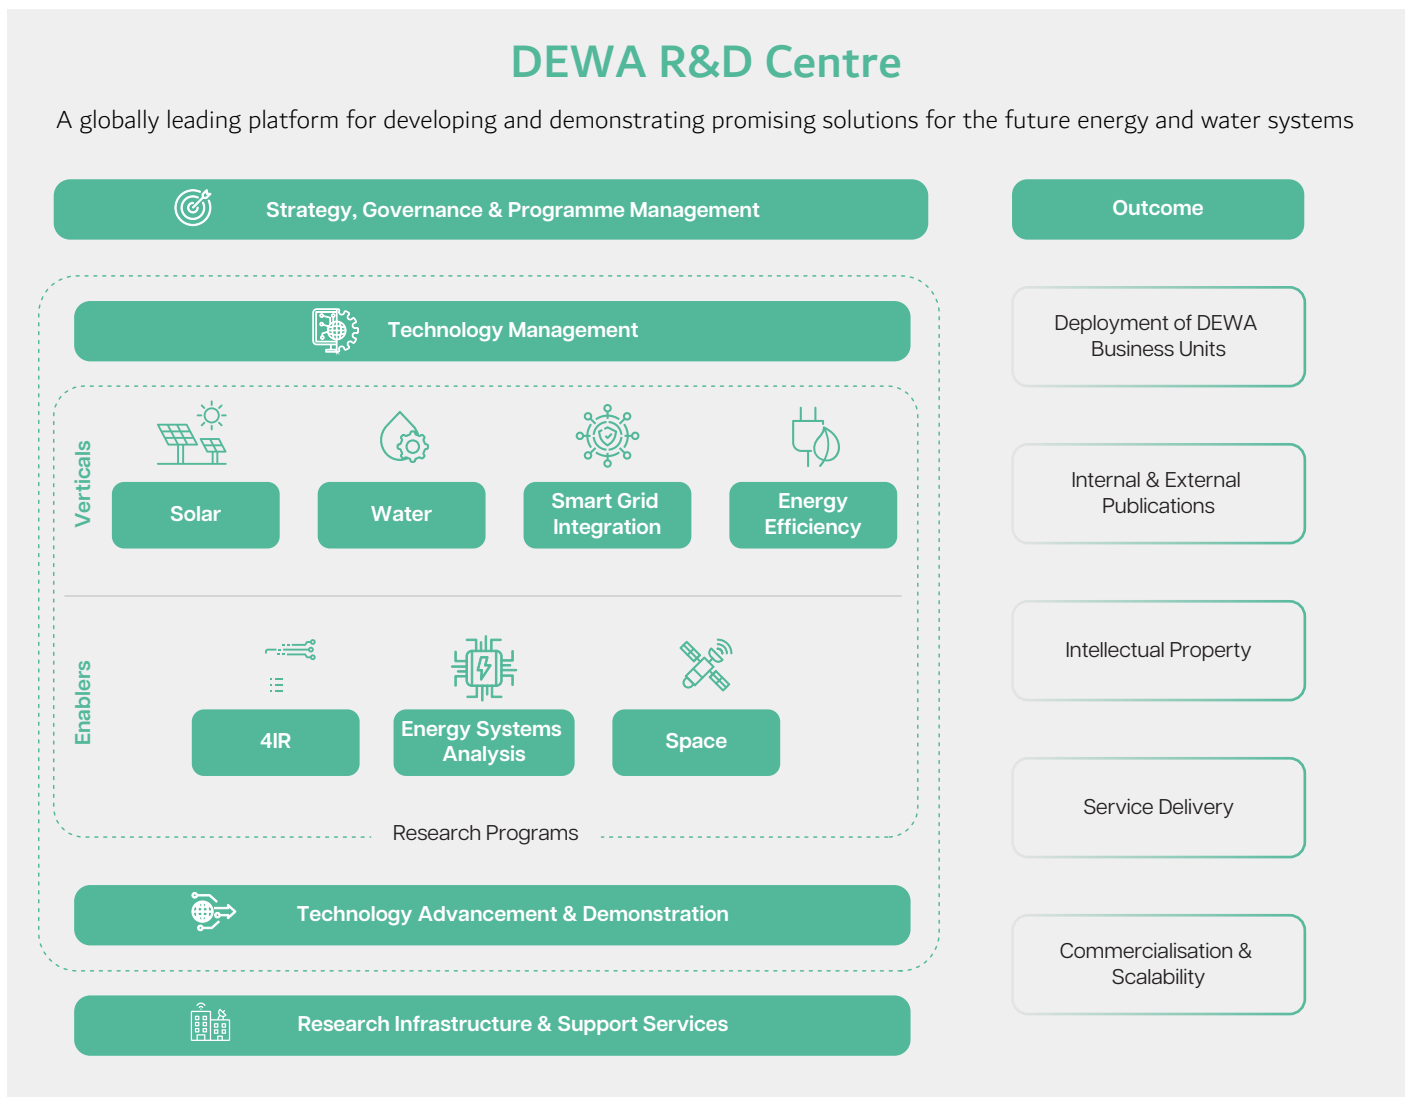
DEWA R&D Centre

A globally leading platform for developing and demonstrating promising solutions for the future energy and water systems

Strategy, Governance & Programme Management

Technology Management

Verticals

Solar

Water

Smart Grid Integration

Energy Efficiency

Enablers

4IR

Energy Systems Analysis

Space

Research Programs

Technology Advancement & Demonstration

Research Infrastructure & Support Services

Outcome

Deployment of DEWA Business Units

Internal & External Publications

Intellectual Property

Service Delivery

Commercialisation & Scalability